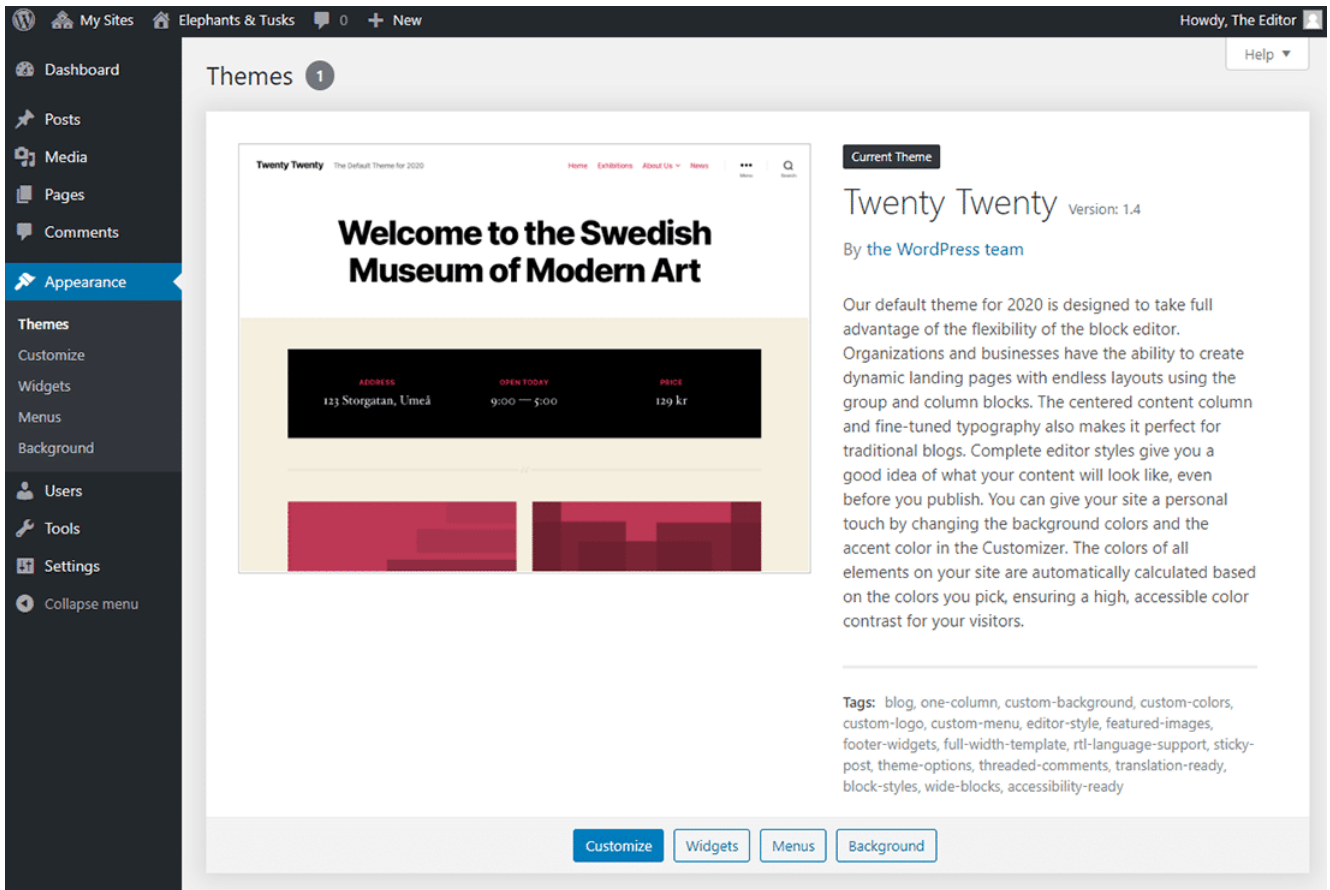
My Sites Elephants & Tusks 0 New

Howdy, The Editor

Help ▼

Dashboard

Posts

Media

Pages

Comments

Appearance

Themes

Customize

Widgets

Menus

Background

Users

Tools

Settings

Collapse menu

Themes 1

Twenty Twenty The Default Theme for 2020

Home Exhibitions About Us News

Menu Search

Welcome to the Swedish Museum of Modern Art

ADDRESS
123 Storgatan, Umeå

OPEN TODAY
9:00 — 5:00

PRICE
129 kr

Current Theme

Twenty Twenty Version: 1.4

By the WordPress team

Our default theme for 2020 is designed to take full advantage of the flexibility of the block editor. Organizations and businesses have the ability to create dynamic landing pages with endless layouts using the group and column blocks. The centered content column and fine-tuned typography also makes it perfect for traditional blogs. Complete editor styles give you a good idea of what your content will look like, even before you publish. You can give your site a personal touch by changing the background colors and the accent color in the Customizer. The colors of all elements on your site are automatically calculated based on the colors you pick, ensuring a high, accessible color contrast for your visitors.

Tags: blog, one-column, custom-background, custom-colors, custom-logo, custom-menu, editor-style, featured-images, footer-widgets, full-width-template, rtl-language-support, sticky-post, theme-options, threaded-comments, translation-ready, block-styles, wide-blocks, accessibility-ready

Customize Widgets Menus Background